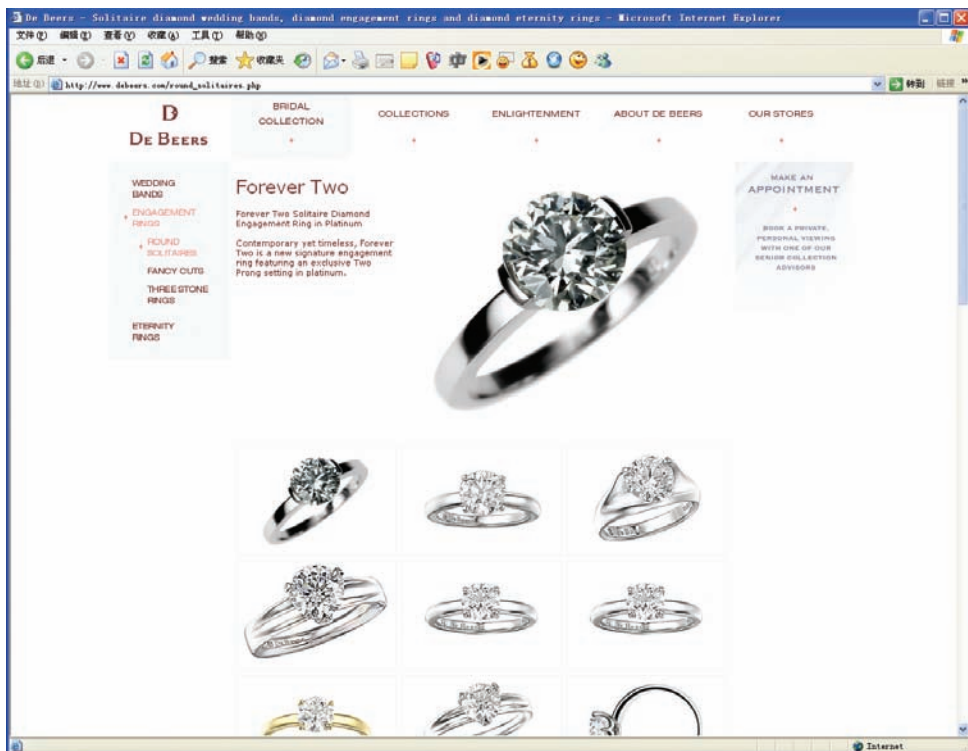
De Beers - Solitaire diamond wedding bands, diamond engagement rings and diamond eternity rings - Microsoft Internet Explorer

文件(F) 编辑(E) 查看(V) 收藏(A) 工具(T) 帮助(H)

后退 · 搜索 收藏夹

地址(D) http://www.debeers.com/round_solitaires.php 转到 链接

DE BEERS

BRIDAL COLLECTION

COLLECTIONS

ENLIGHTENMENT

ABOUT DE BEERS

OUR STORES

WEDDING BANDS

ENGAGEMENT RINGS

ROUND SOLITAIRES

FANCY CUTS

THREE STONE RINGS

ETERNITY RINGS

Forever Two

Forever Two Solitaire Diamond Engagement Ring in Platinum

Contemporary yet timeless, Forever Two is a new signature engagement ring featuring an exclusive Two Prong setting in platinum.

MAKE AN APPOINTMENT

BOOK A PRIVATE, PERSONAL VIEWING WITH ONE OF OUR SENIOR COLLECTION ADVISORS

Internet